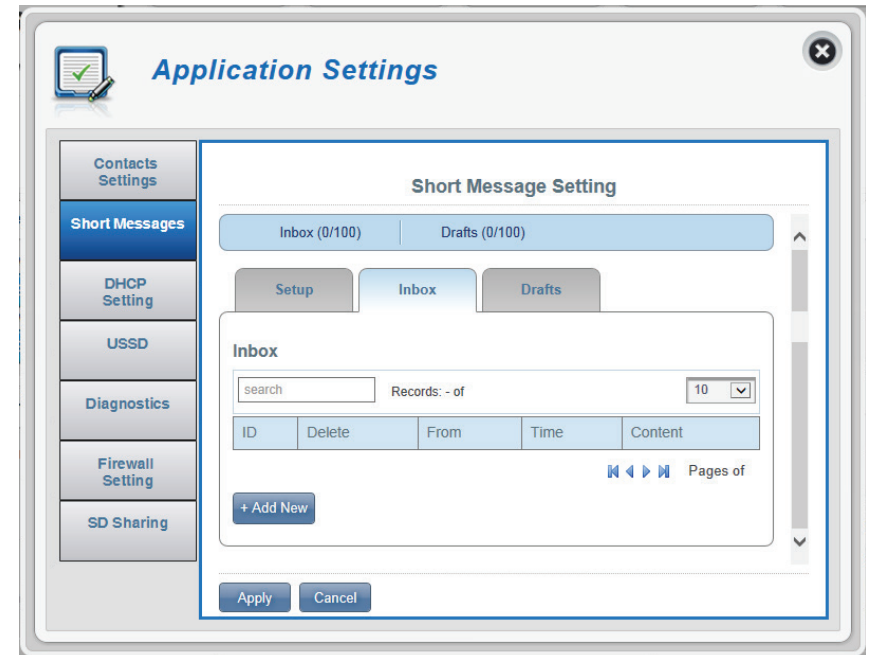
Application Settings

Contacts Settings

Short Messages

DHCP Setting

USSD

Diagnostics

Firewall Setting

SD Sharing

Short Message Setting

Inbox (0/100)

Drafts (0/100)

Setup

Inbox

Drafts

Inbox

search

Records: - of

10

| ID | Delete | From | Time | Content |
|---|---|---|---|---|

Pages of

+ Add New

Apply

Cancel